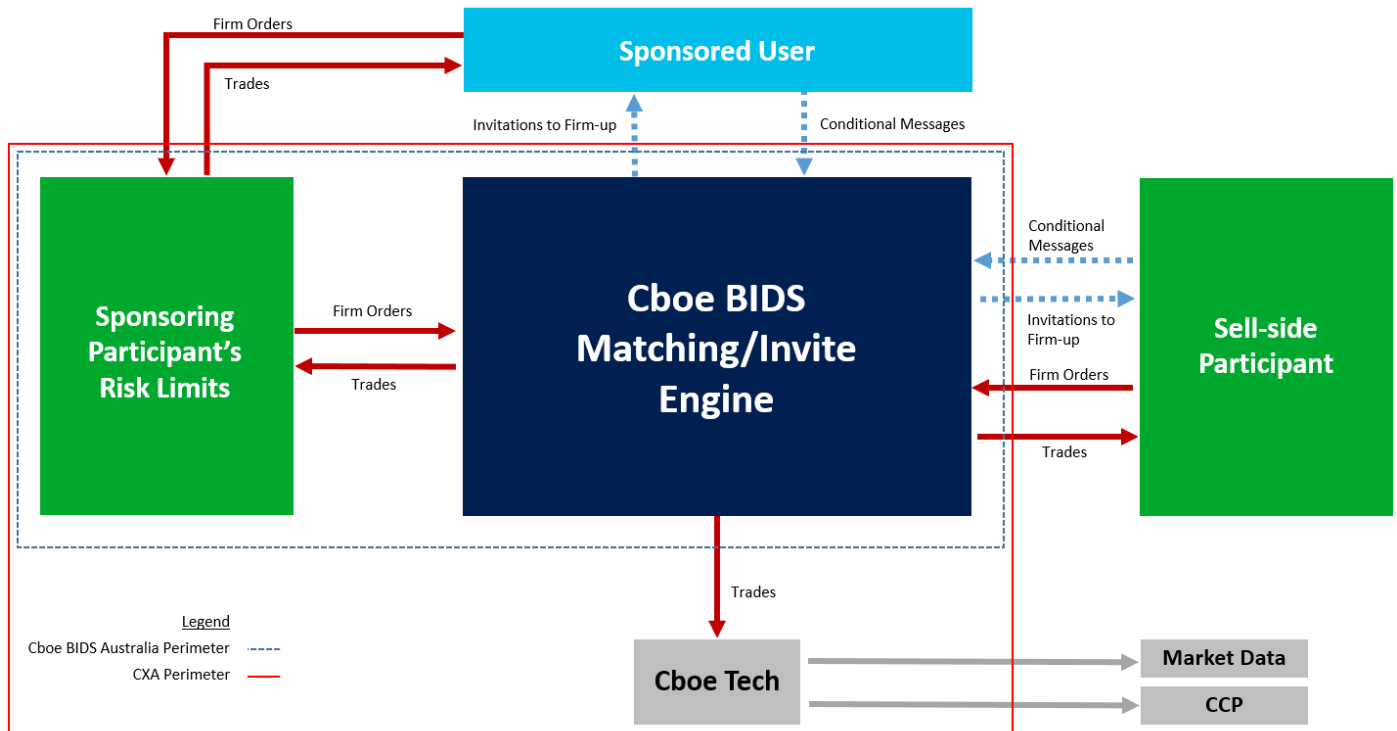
Firm Orders

Trades

Sponsored User

Invitations to Firm-up

Conditional Messages

Sponsoring Participant's Risk Limits

Firm Orders

Trades

Cboe BIDS Matching/Invite Engine

Conditional Messages

Invitations to Firm-up

Firm Orders

Trades

Sell-side Participant

Trades

Legend

Cboe BIDS Australia Perimeter

CXA Perimeter

Cboe Tech

Market Data

CCP